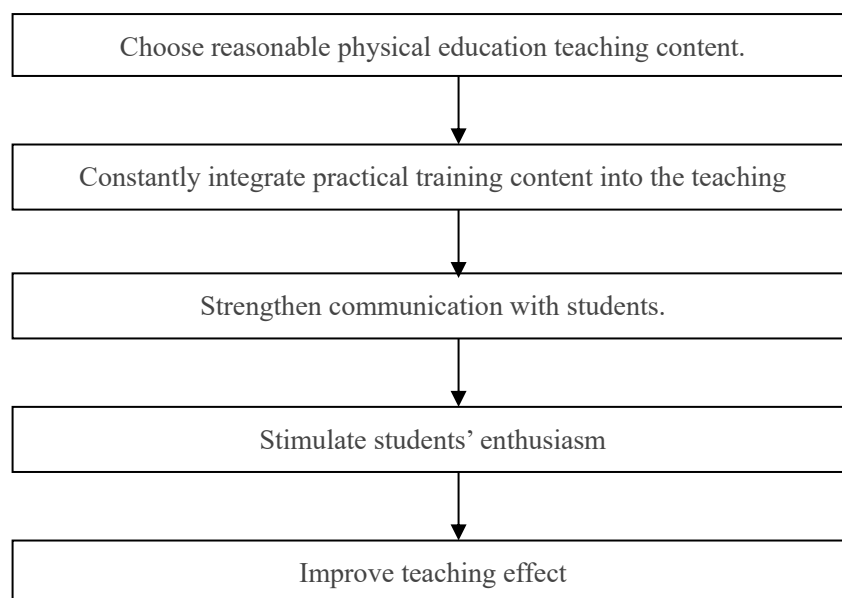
Choose reasonable physical education teaching content.

Constantly integrate practical training content into the teaching

Strengthen communication with students.

Stimulate students’ enthusiasm

Improve teaching effect